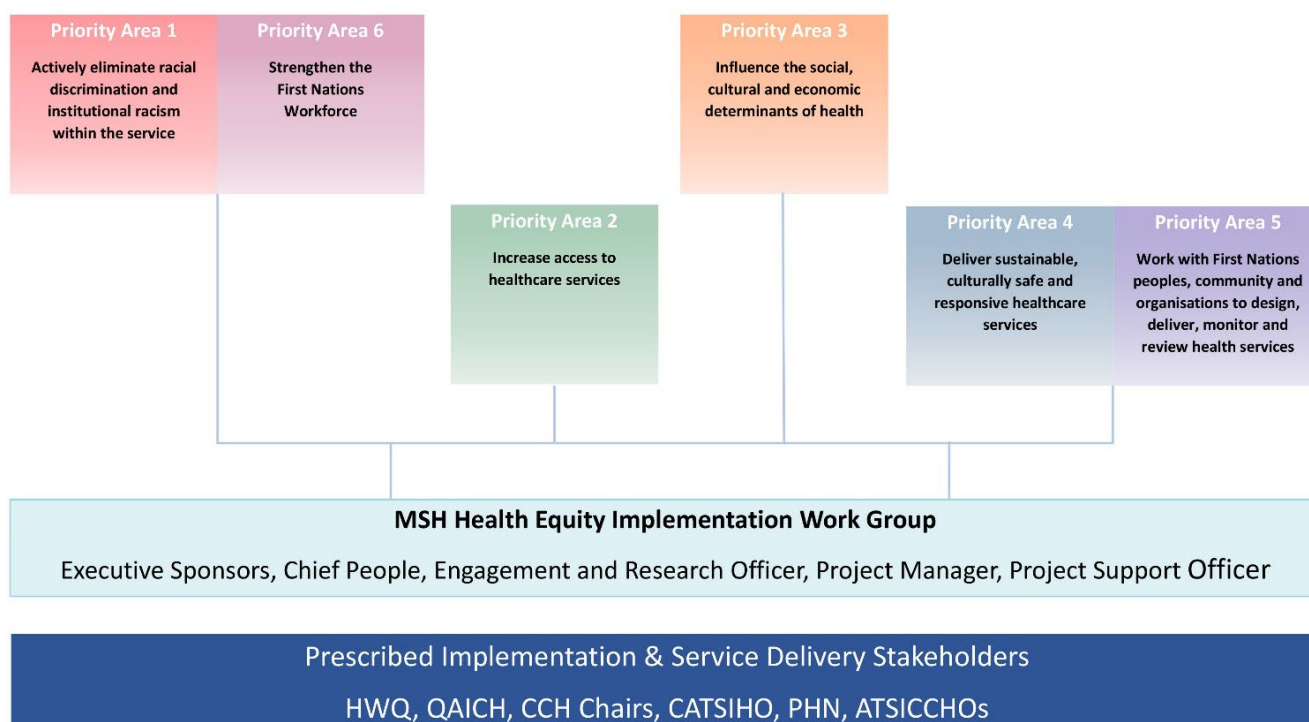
Priority Area 1

Actively eliminate racial discrimination and institutional racism within the service

Priority Area 6

Strengthen the First Nations Workforce

Priority Area 3

Influence the social, cultural and economic determinants of health

Priority Area 2

Increase access to healthcare services

Priority Area 4

Deliver sustainable, culturally safe and responsive healthcare services

Priority Area 5

Work with First Nations peoples, community and organisations to design, deliver, monitor and review health services

MSH Health Equity Implementation Work Group

Executive Sponsors, Chief People, Engagement and Research Officer, Project Manager, Project Support Officer

Prescribed Implementation & Service Delivery Stakeholders

HWQ, QAICH, CCH Chairs, CATSIHO, PHN, ATSICCHOs